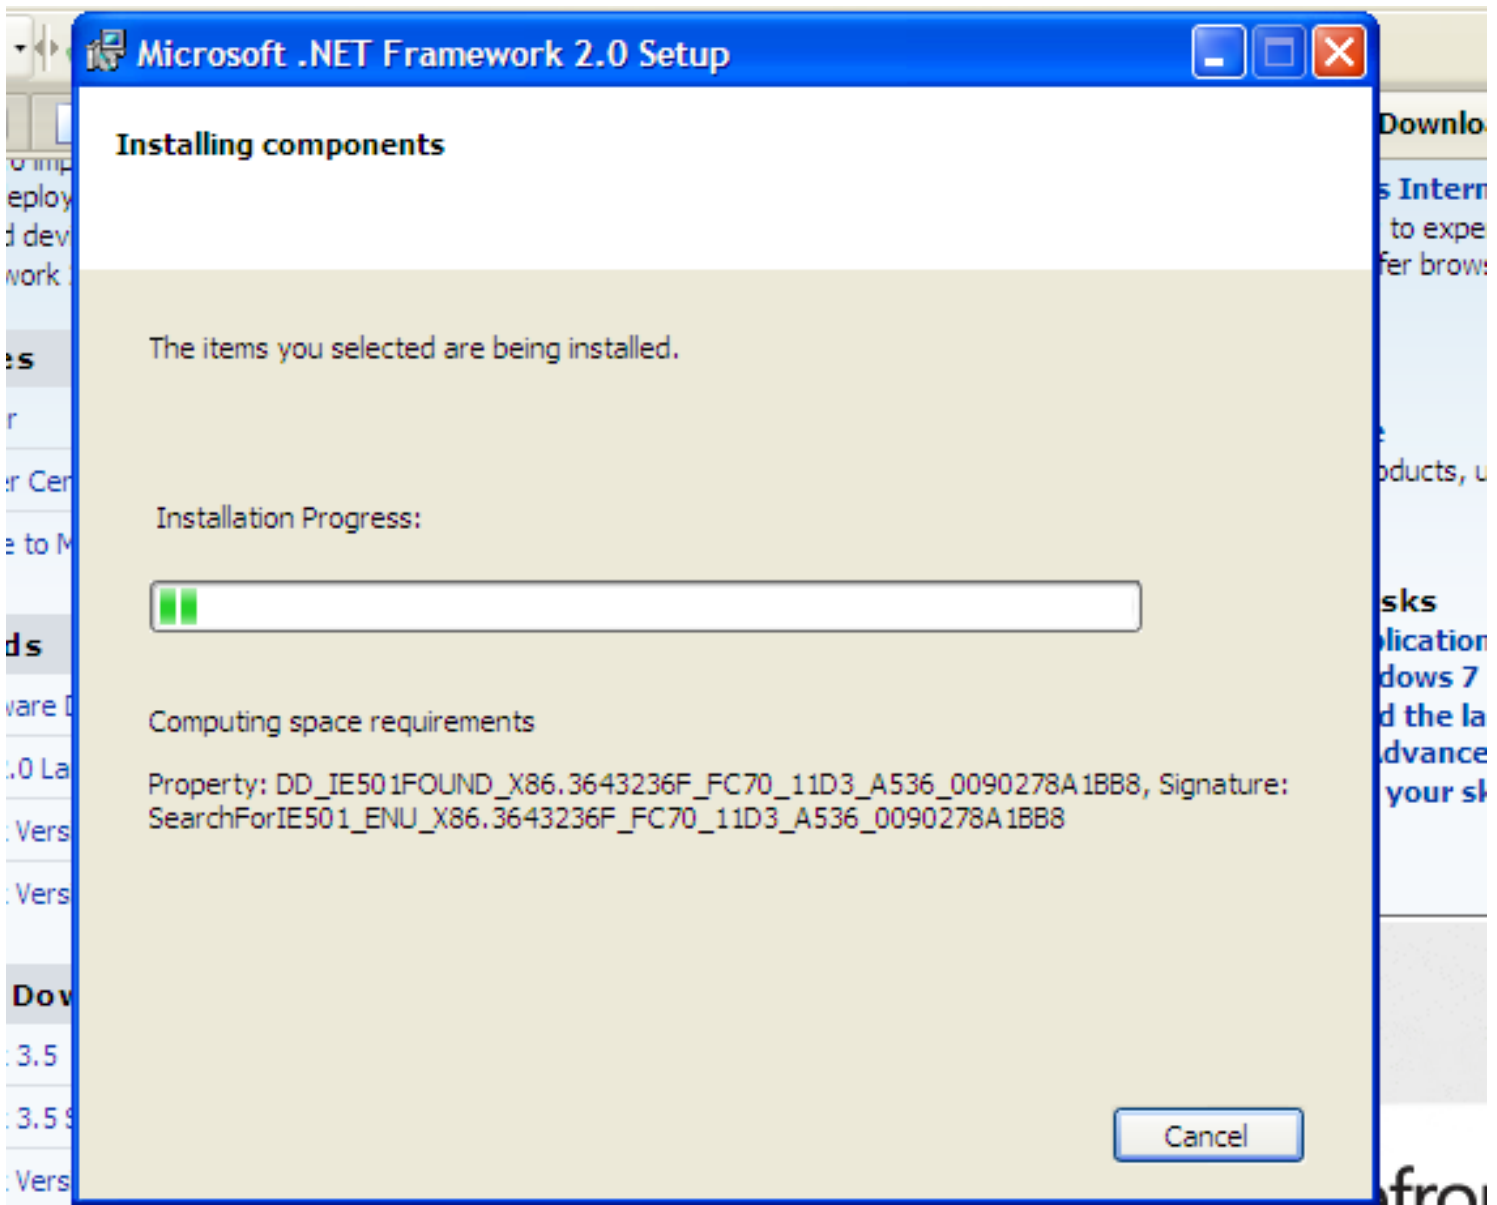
Microsoft .NET Framework 2.0 Setup

Installing components

The items you selected are being installed.

Installation Progress:

Computing space requirements

Property: DD_IE501FOUND_X86.3643236F_FC70_11D3_A536_0090278A1BB8, Signature: SearchForIE501_ENU_X86.3643236F_FC70_11D3_A536_0090278A1BB8

Cancel

eploy
d dev
work
es
r
r Cen
e to M
ds
vare D
.0 La
Vers
Vers
Dow
3.5
3.5
Vers

Downlo
s Intern
to expe
fer brows
oducts, u
sks
plication
dows 7
d the la
dvance
your sk
fro